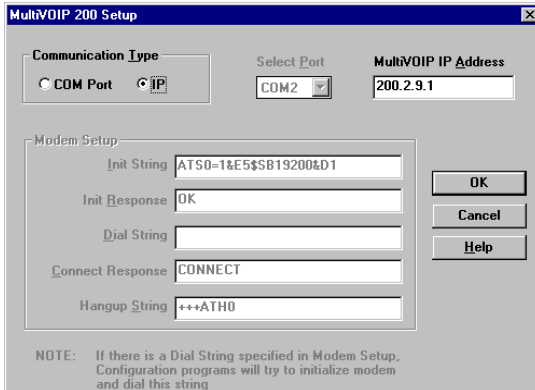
MultiVOIP 200 Setup

Communication Type
COM Port
IP

Select Port
COM2

MultiVOIP IP Address
200.2.9.1

Modem Setup
Init String ATS0=1&E5$SB19200&D1
Init Response OK
Dial String
Connect Response CONNECT
Hangup String +++ATH0

OK
Cancel
Help

NOTE: If there is a Dial String specified in Modem Setup, Configuration programs will try to initialize modem and dial this string